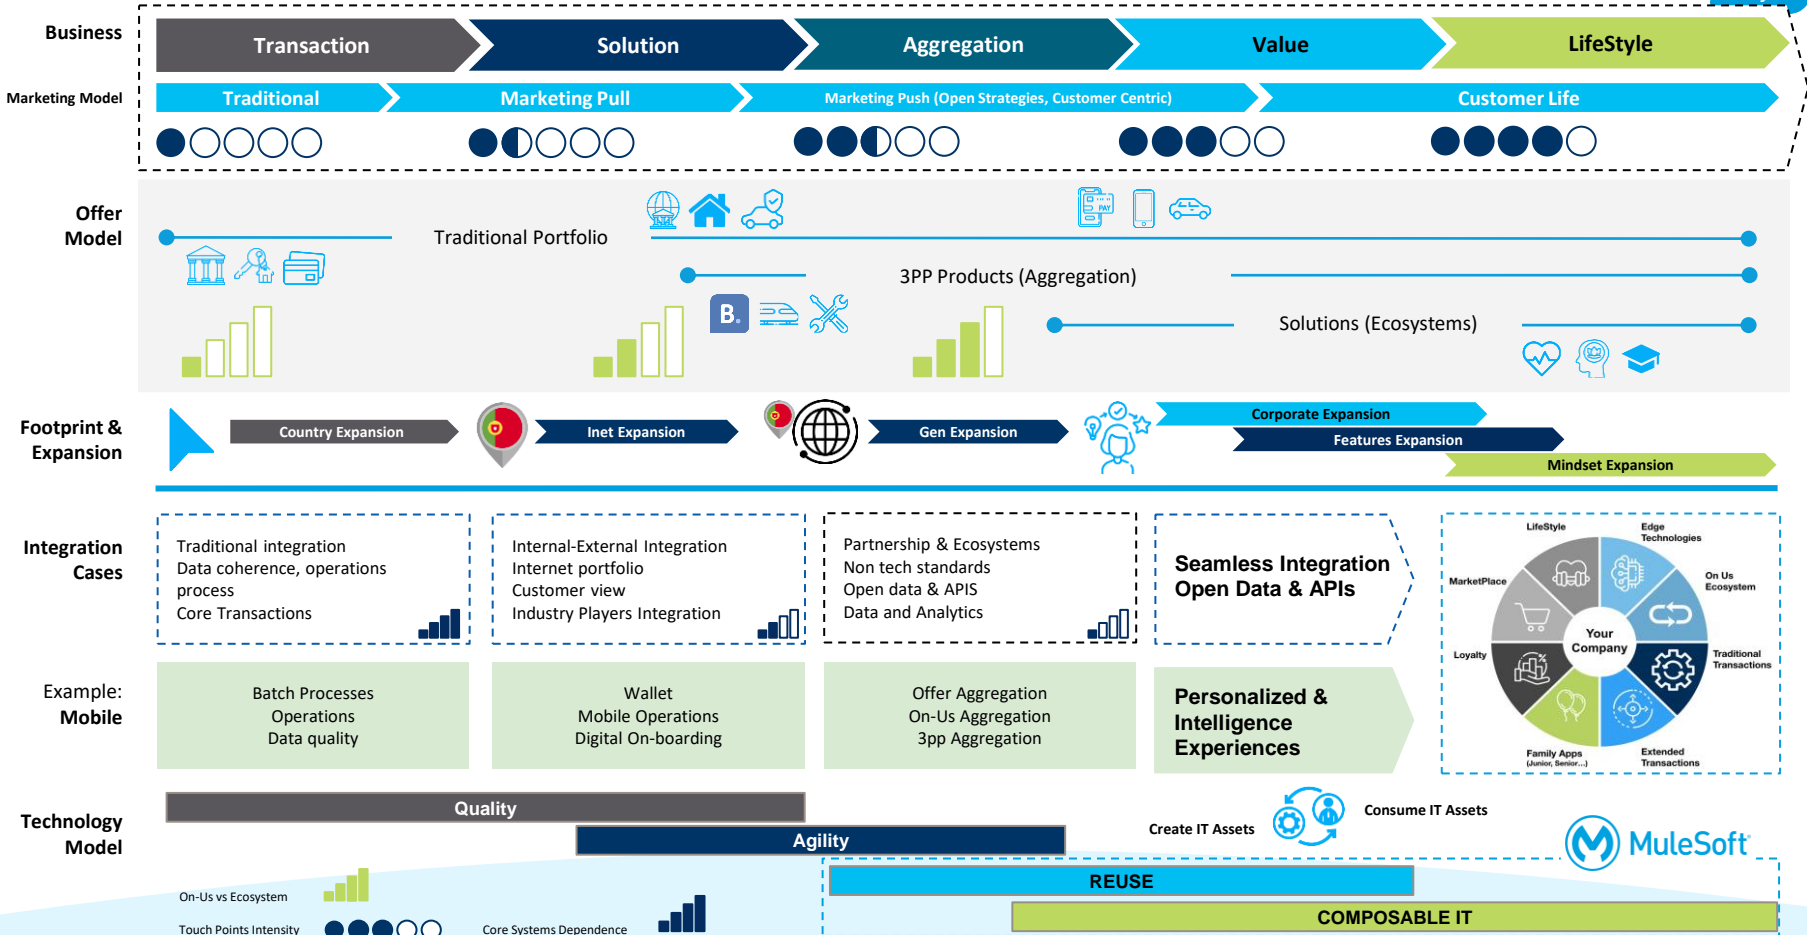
Business

Transaction

Solution

Aggregation

Value

LifeStyle

Marketing Model

Traditional

Marketing Pull

Marketing Push (Open Strategies, Customer Centric)

Customer Life

Offer Model

Traditional Portfolio

3PP Products (Aggregation)

B.

Solutions (Ecosystems)

Footprint & Expansion

Country Expansion

Inet Expansion

Gen Expansion

Corporate Expansion

Features Expansion

Mindset Expansion

Integration Cases

Traditional integration
Data coherence, operations process
Core Transactions

Internal-External Integration
Internet portfolio
Customer view
Industry Players Integration

Partnership & Ecosystems
Non tech standards
Open data & APIS
Data and Analytics

Seamless Integration
Open Data & APIs

LifeStyle

Edge Technologies

MarketPlace

On Us Ecosystem

Your Company

Loyalty

Traditional Transactions

Family Apps (Junior, Senior...)

Extended Transactions

Example: Mobile

Batch Processes
Operations
Data quality

Wallet
Mobile Operations
Digital On-boarding

Offer Aggregation
On-Us Aggregation
3pp Aggregation

Personalized & Intelligence Experiences

Technology Model

Quality

Agility

Create IT Assets

Consume IT Assets

MuleSoft

On-Us vs Ecosystem

Touch Points Intensity

Core Systems Dependence

REUSE

COMPOSABLE IT